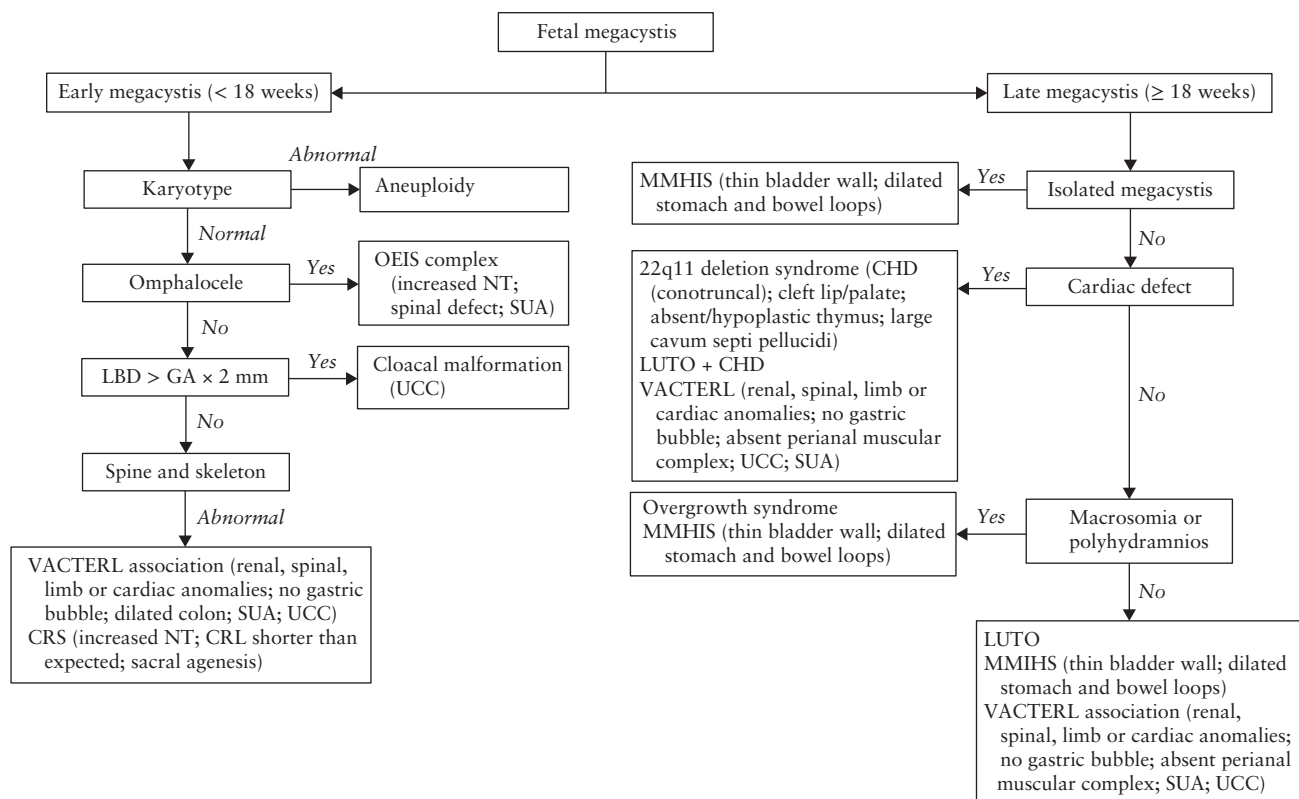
Fetal megacystis

Early megacystis (< 18 weeks)

Late megacystis (≥ 18 weeks)

Karyotype

Abnormal

Aneuploidy

Normal

Omphalocele

Yes

OEIS complex (increased NT; spinal defect; SUA)

No

LBD > GA × 2 mm

Yes

Cloacal malformation (UCC)

No

Spine and skeleton

Abnormal

VACTERL association (renal, spinal, limb or cardiac anomalies; no gastric bubble; dilated colon; SUA; UCC)
CRS (increased NT; CRL shorter than expected; sacral agenesis)

Isolated megacystis

Yes

MMHIS (thin bladder wall; dilated stomach and bowel loops)

No

Cardiac defect

Yes

22q11 deletion syndrome (CHD (conotruncal); cleft lip/palate; absent/hypoplastic thymus; large cavum septi pellucidi)
LUTO + CHD
VACTERL (renal, spinal, limb or cardiac anomalies; no gastric bubble; absent perianal muscular complex; UCC; SUA)

No

Macrosomia or polyhydramnios

Yes

Overgrowth syndrome
MMHIS (thin bladder wall; dilated stomach and bowel loops)

No

LUTO
MMIHS (thin bladder wall; dilated stomach and bowel loops)
VACTERL association (renal, spinal, limb or cardiac anomalies; no gastric bubble; absent perianal muscular complex; SUA; UCC)